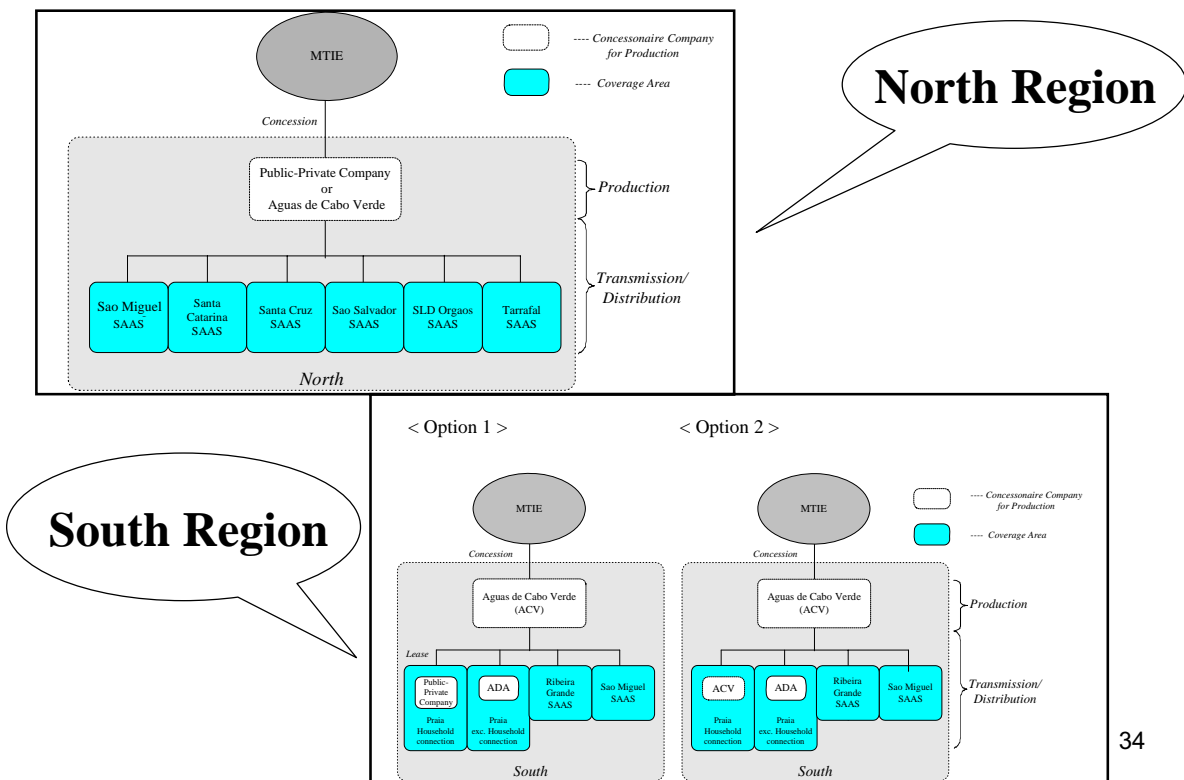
MTIE

---- Concessonaire Company for Production

---- Coverage Area

North Region

Concession

Public-Private Company or Aguas de Cabo Verde

Production

Transmission/ Distribution

Sao Miguel SAAS

Santa Catarina SAAS

Santa Cruz SAAS

Sao Salvador SAAS

SLD Orgaos SAAS

Tarrafal SAAS

North

< Option 1 >

< Option 2 >

South Region

MTIE

Concession

Aguas de Cabo Verde (ACV)

Lease

Public-Private Company

Praia Household connection

ADA

Praia exc. Household connection

Ribeira Grande SAAS

Sao Miguel SAAS

South

MTIE

---- Concessonaire Company for Production

---- Coverage Area

Concession

Aguas de Cabo Verde (ACV)

Production

ACV

Praia Household connection

ADA

Praia exc. Household connection

Ribeira Grande SAAS

Sao Miguel SAAS

Transmission/ Distribution

South

34